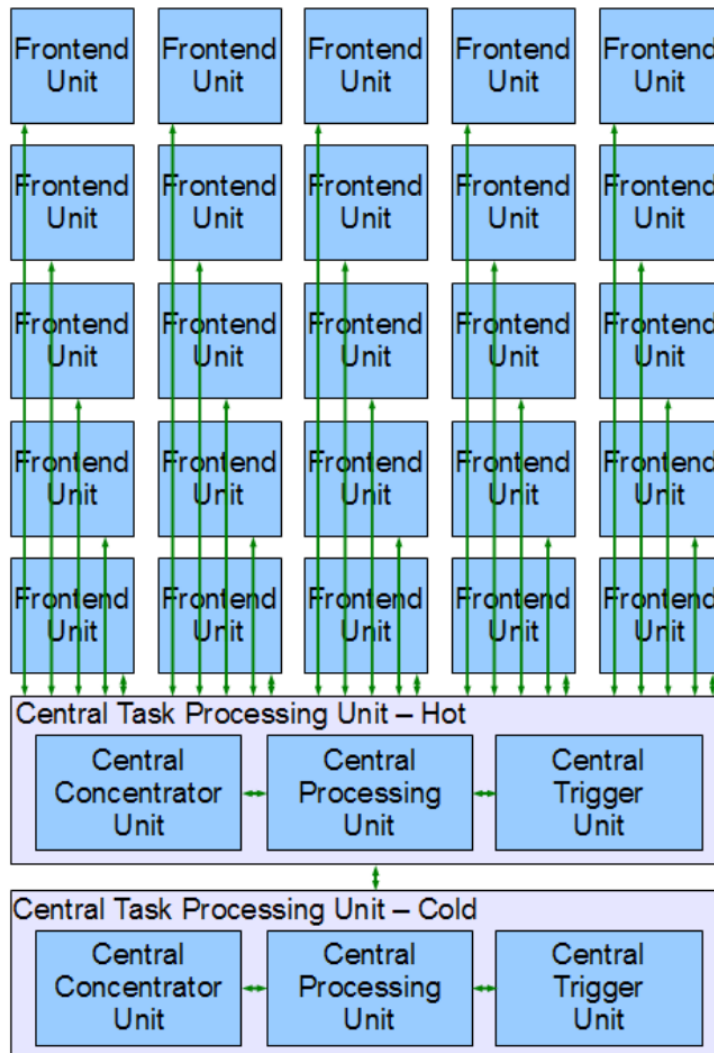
Frontend Unit

Frontend Unit

Frontend Unit

Frontend Unit

Frontend Unit

Frontend Unit

Frontend Unit

Frontend Unit

Frontend Unit

Frontend Unit

Frontend Unit

Frontend Unit

Frontend Unit

Frontend Unit

Frontend Unit

Frontend Unit

Frontend Unit

Frontend Unit

Frontend Unit

Frontend Unit

Frontend Unit

Frontend Unit

Frontend Unit

Frontend Unit

Frontend Unit

Central Task Processing Unit – Hot

Central Concentrator Unit

Central Processing Unit

Central Trigger Unit

Central Task Processing Unit – Cold

Central Concentrator Unit

Central Processing Unit

Central Trigger Unit